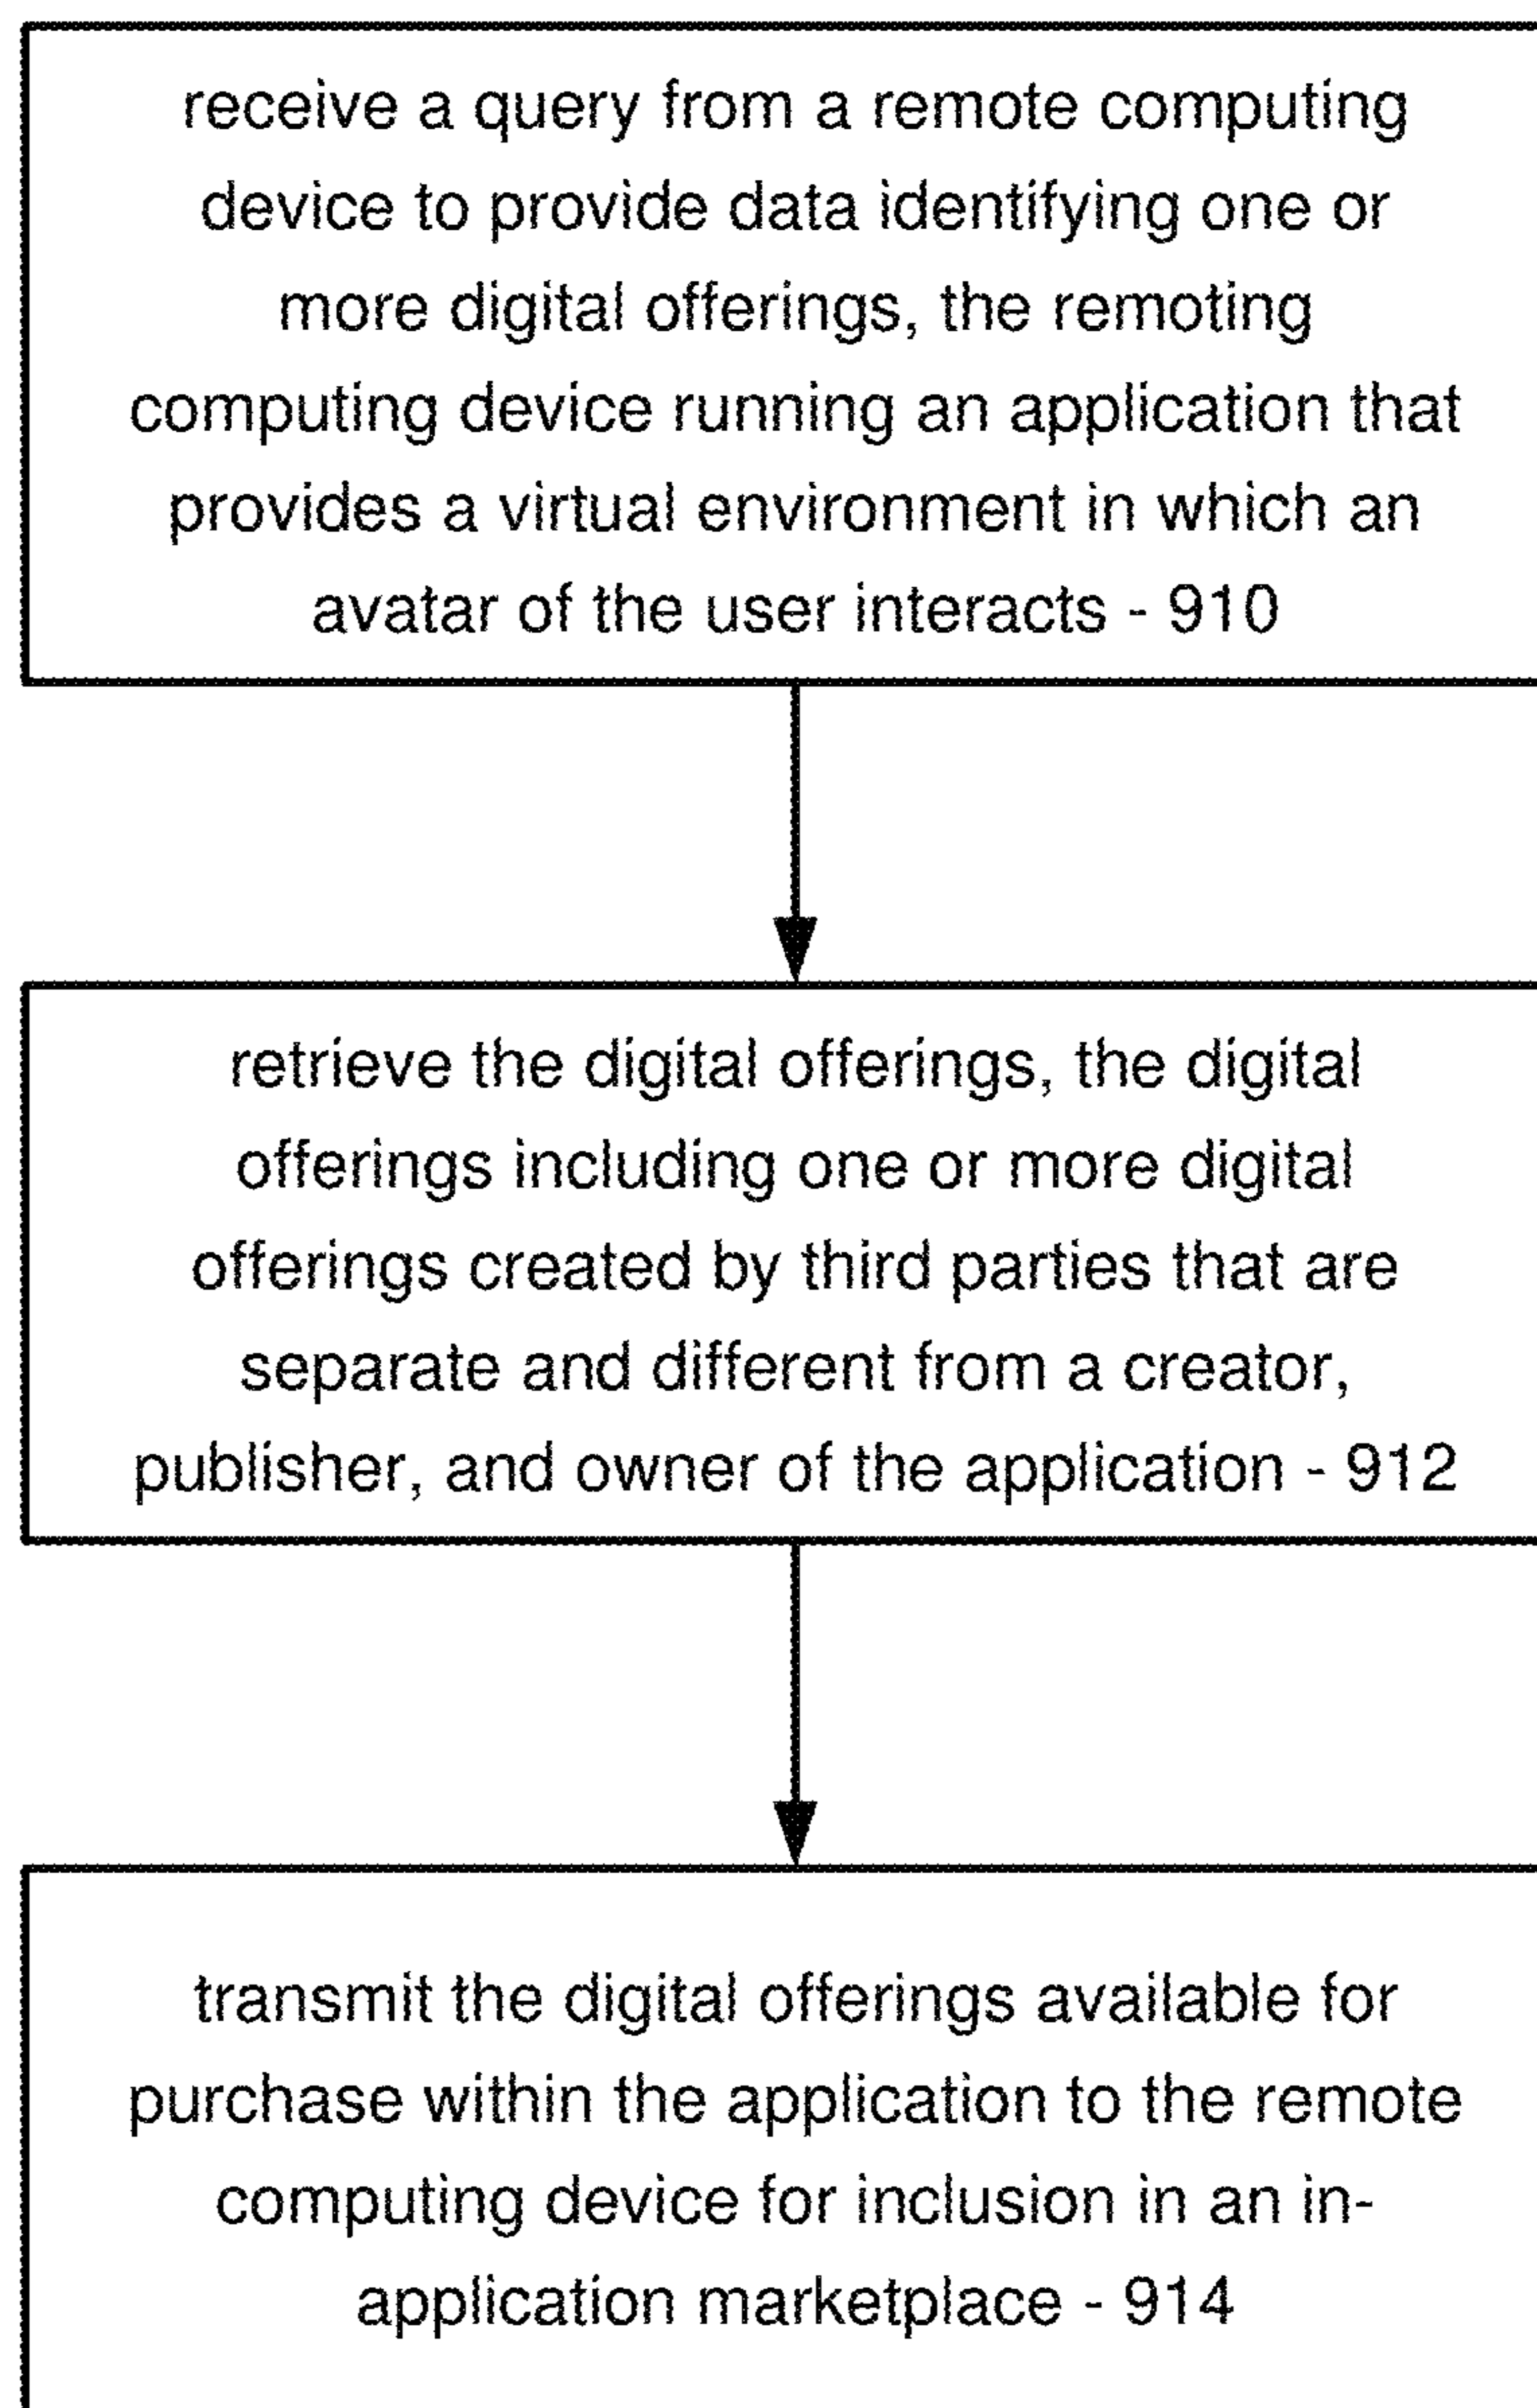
receive a query from a remote computing device to provide data identifying one or more digital offerings, the remoting computing device running an application that provides a virtual environment in which an avatar of the user interacts - 910

retrieve the digital offerings, the digital offerings including one or more digital offerings created by third parties that are separate and different from a creator, publisher, and owner of the application - 912

transmit the digital offerings available for purchase within the application to the remote computing device for inclusion in an in-application marketplace - 914